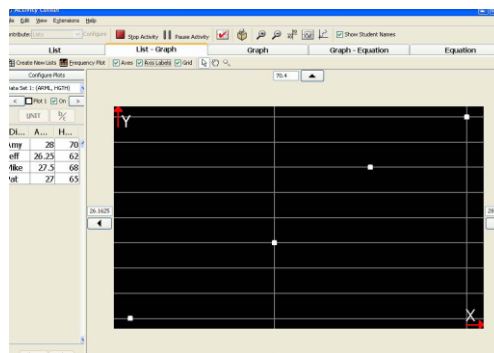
Activity Center
File Edit View Extensions Help
Contribute: Lists Configure Stop Activity Pause Activity Show Student Names
List | List - Graph | Graph | Graph - Equation | Equation
Create New Lists Frequency Plot Axes Axis Labels Grid
Configure Plots
Data Set 1: (ARML, HGTH)
Plot 1 On
UNET

| Di... | A... | H... |
|---|---|---|
| Amy | 28 | 70 |
| Jeff | 26.25 | 62 |
| Mike | 27.5 | 68 |
| Pat | 27 | 65 |

70.4
Y
26.1625
X
28